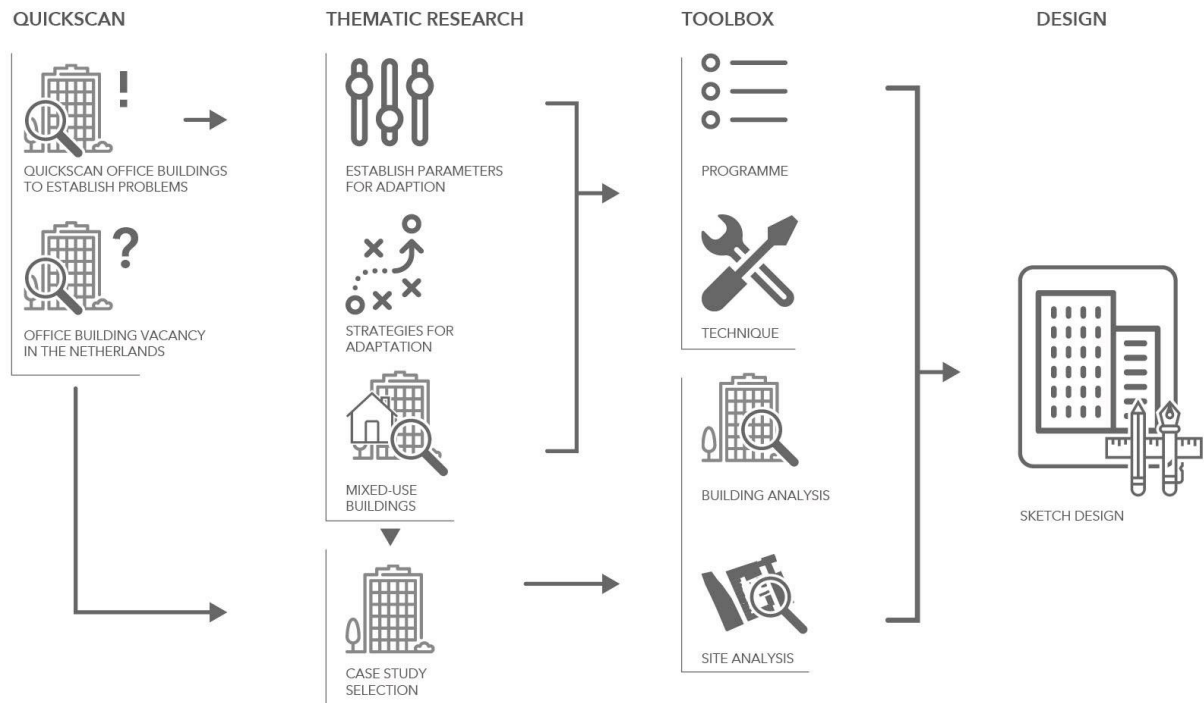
QUICKSCAN

QUICKSCAN OFFICE BUILDINGS TO ESTABLISH PROBLEMS

OFFICE BUILDING VACANCY IN THE NETHERLANDS

THEMATIC RESEARCH

ESTABLISH PARAMETERS FOR ADAPTION

STRATEGIES FOR ADAPTATION

MIXED-USE BUILDINGS

CASE STUDY SELECTION

TOOLBOX

PROGRAMME

TECHNIQUE

BUILDING ANALYSIS

SITE ANALYSIS

DESIGN

SKETCH DESIGN